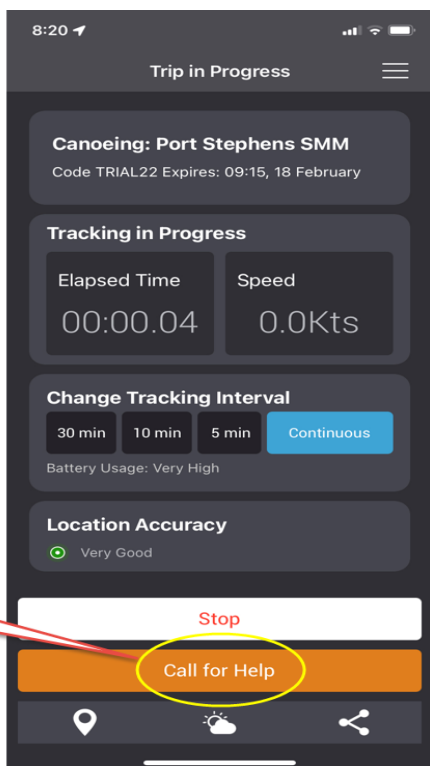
8:20

Trip in Progress

Canoeing: Port Stephens SMM

Code TRIAL22 Expires: 09:15, 18 February

Tracking in Progress

Elapsed Time

00:00.04

Speed

0.0Kts

Change Tracking Interval

30 min

10 min

5 min

Continuous

Battery Usage: Very High

Location Accuracy

Very Good

Stop

Call for Help